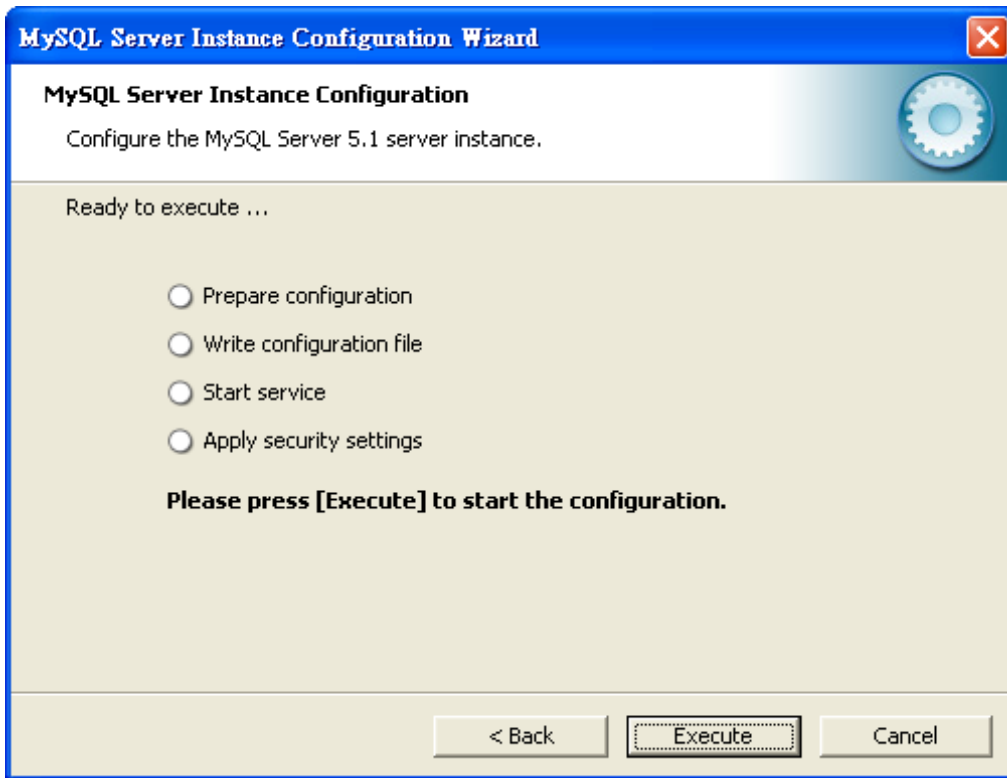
MySQL Server Instance Configuration Wizard

MySQL Server Instance Configuration

Configure the MySQL Server 5.1 server instance.

Ready to execute ...

Prepare configuration

Write configuration file

Start service

Apply security settings

Please press [Execute] to start the configuration.

< Back

Execute

Cancel